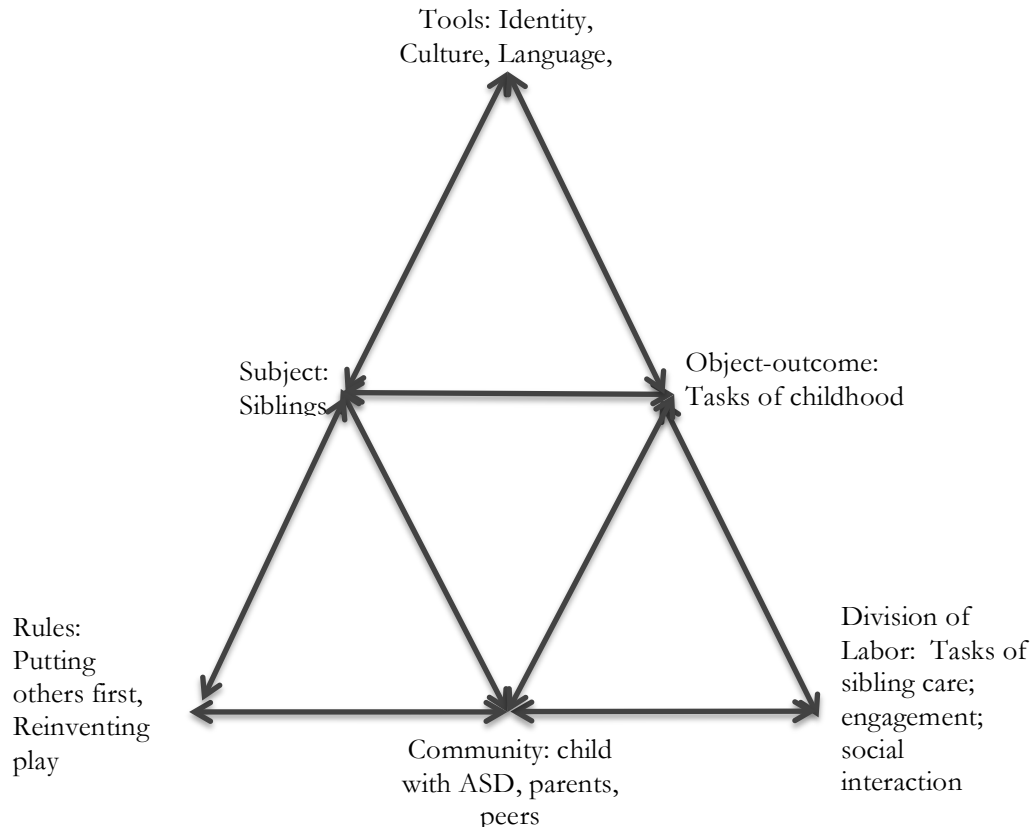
Tools: Identity, Culture, Language,

Subject: Siblings

Object-outcome: Tasks of childhood

Rules: Putting others first, Reinventing play

Community: child with ASD, parents, peers

Division of Labor: Tasks of sibling care; engagement; social interaction